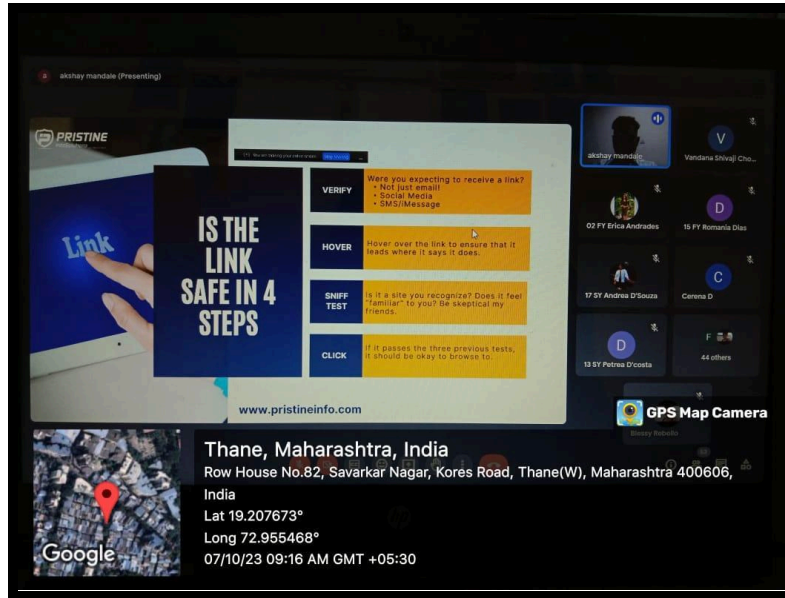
akshay mandale (Presenting)

PRISTINE

Link

IS THE LINK SAFE IN 4 STEPS

You are sharing your entire screen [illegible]

VERIFY

Were you expecting to receive a link?
• Not just email!
• Social Media
• SMS/iMessage

HOVER

Hover over the link to ensure that it leads where it says it does.

SNIFF TEST

Is it a site you recognize? Does it feel "familiar" to you? Be skeptical my friends.

CLICK

If it passes the three previous tests, it should be okay to browse to.

www.pristineinfo.com

akshay mandale

V
Vandana Shivaji Cho...

02 FY Erica Andrades

D
15 FY Romania Dias

17 SY Andrea D'Souza

C
Cerena D

D
13 SY Petrea D'costa

F
44 others

Blessy Rebello

GPS Map Camera

Thane, Maharashtra, India
Row House No.82, Savarkar Nagar, Kores Road, Thane(W), Maharashtra 400606, India
Lat 19.207673°
Long 72.955468°
07/10/23 09:16 AM GMT +05:30

Google